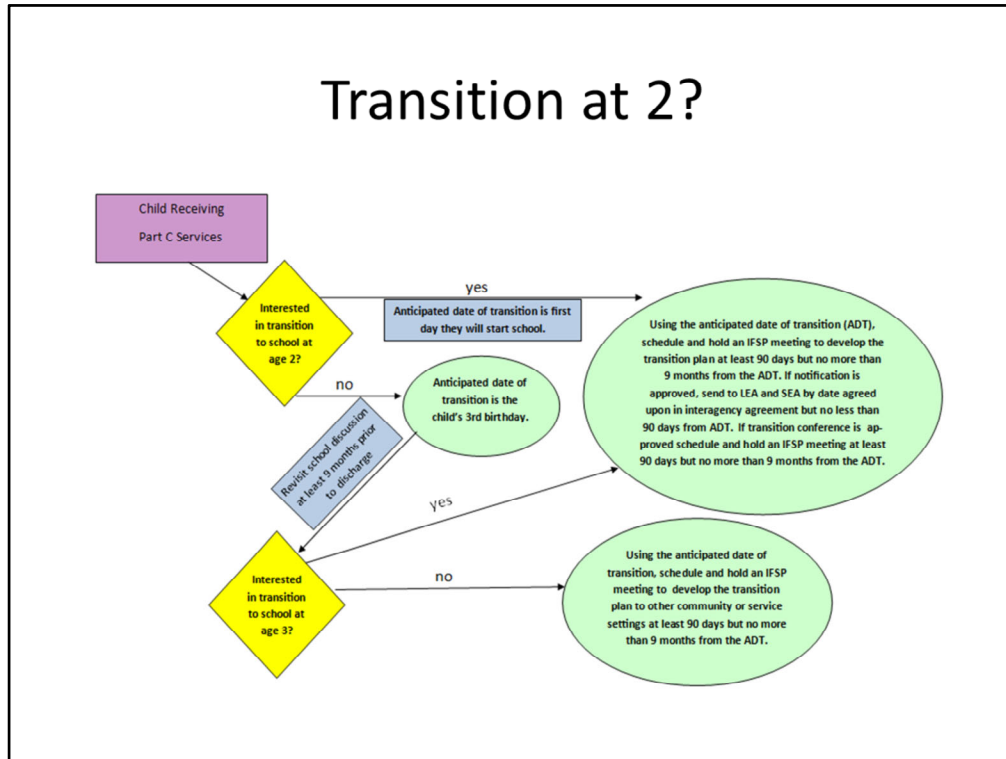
Transition at 2?

Child Receiving

Part C Services

Interested in transition to school at age 2?

yes

Anticipated date of transition is first day they will start school.

Using the anticipated date of transition (ADT), schedule and hold an IFSP meeting to develop the transition plan at least 90 days but no more than 9 months from the ADT. If notification is approved, send to LEA and SEA by date agreed upon in interagency agreement but no less than 90 days from ADT. If transition conference is approved schedule and hold an IFSP meeting at least 90 days but no more than 9 months from the ADT.

no

Anticipated date of transition is the child's 3rd birthday.

Revisit school discussion at least 9 months prior to discharge

yes

Interested in transition to school at age 3?

no

Using the anticipated date of transition, schedule and hold an IFSP meeting to develop the transition plan to other community or service settings at least 90 days but no more than 9 months from the ADT.